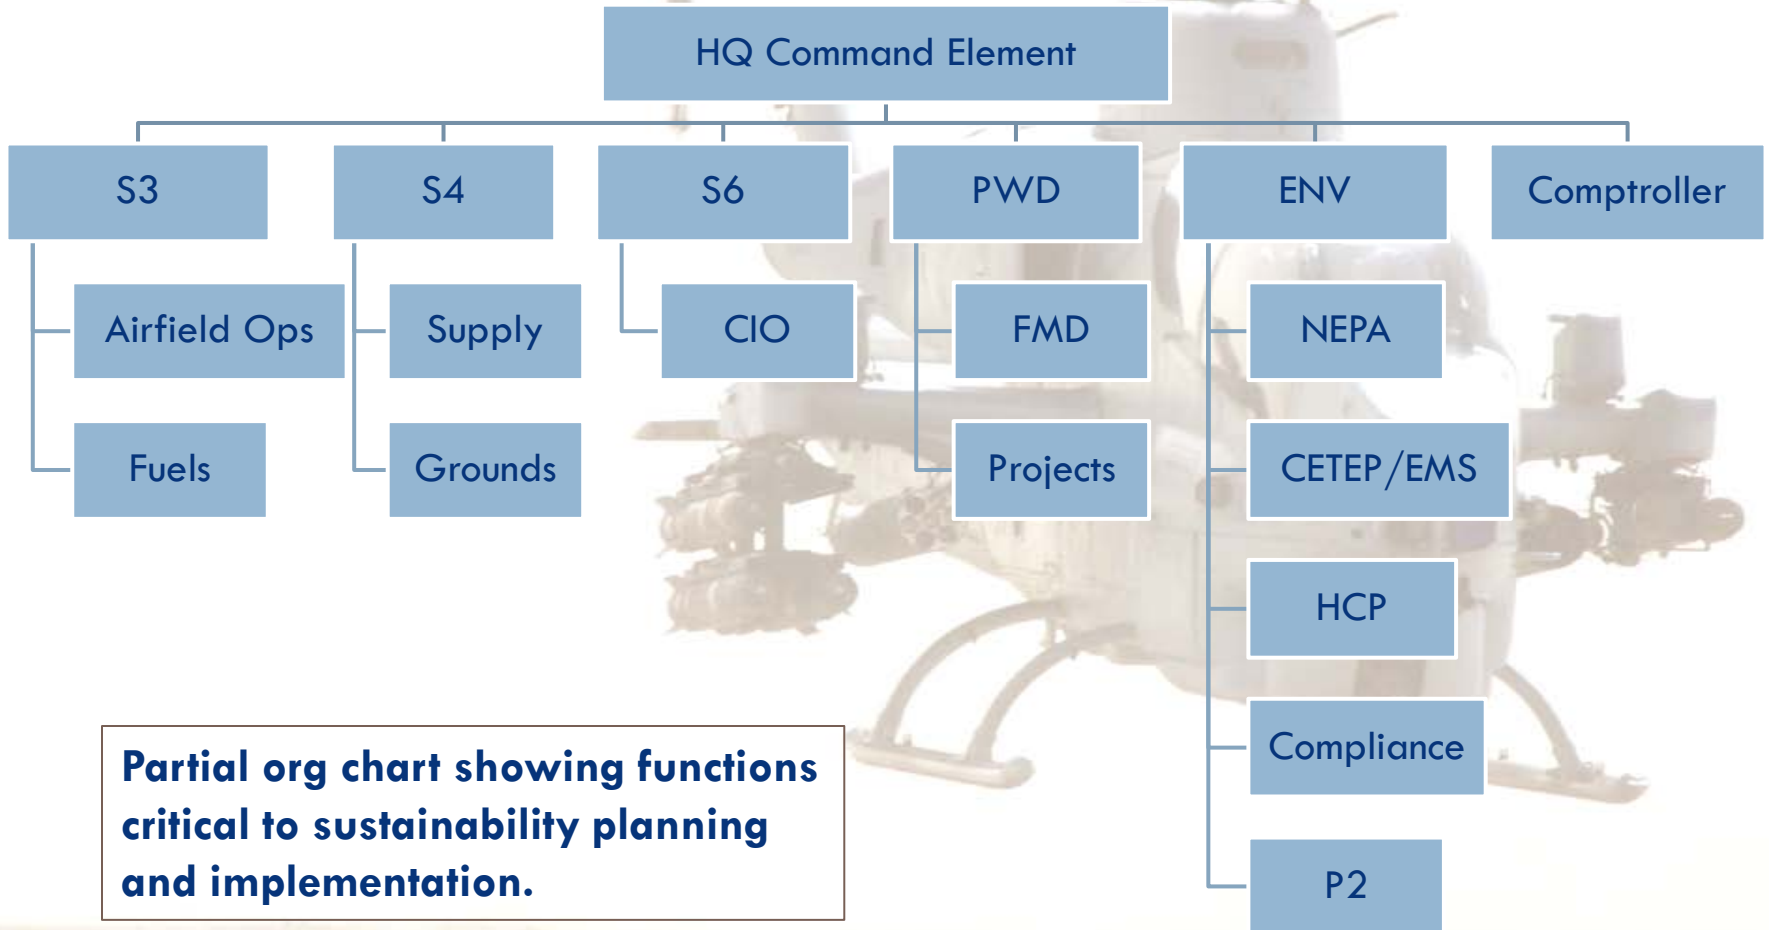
HQ Command Element

S3

Airfield Ops

Fuels

S4

Supply

Grounds

S6

CIO

PWD

FMD

Projects

ENV

NEPA

CETEP/EMS

HCP

Compliance

P2

Comptroller

Partial org chart showing functions critical to sustainability planning and implementation.